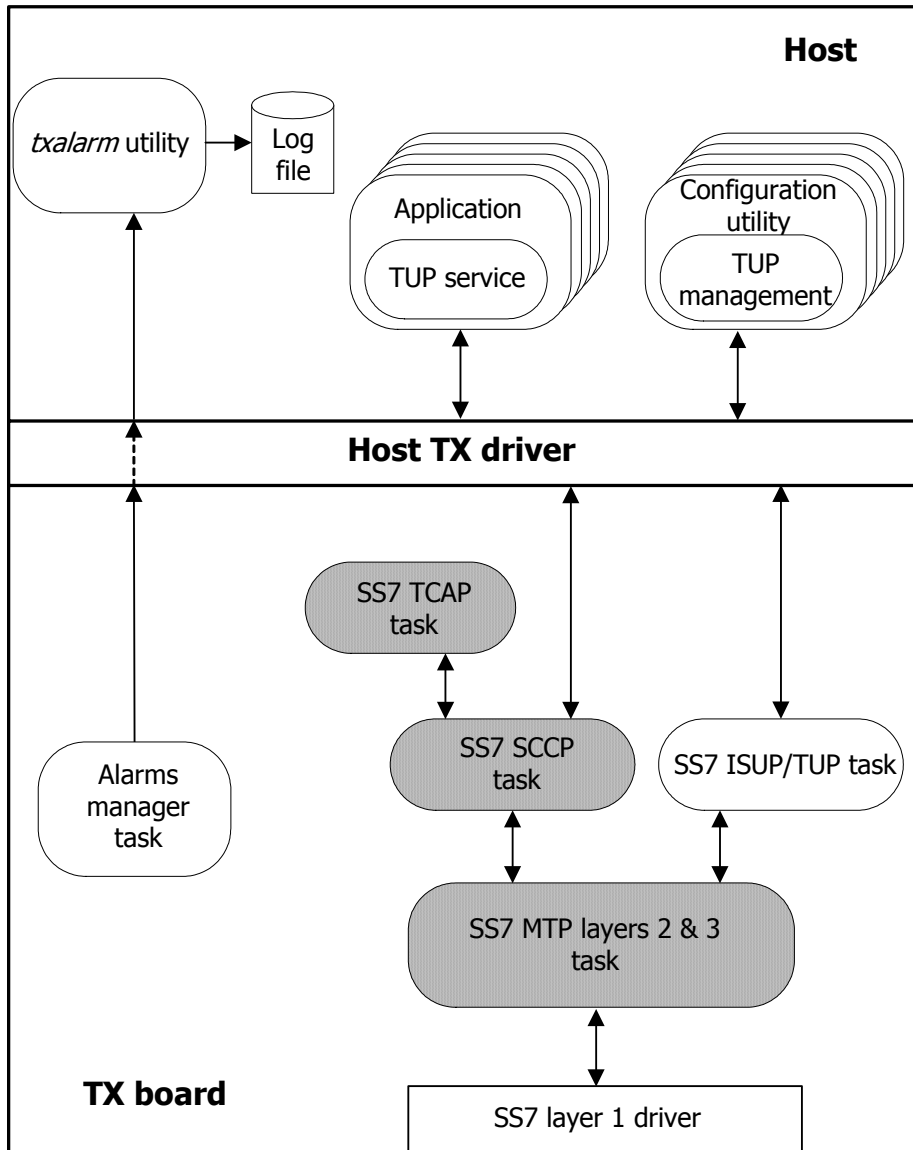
Host

txalarm utility

Log file

Application

TUP service

Configuration utility

TUP management

Host TX driver

SS7 TCAP task

SS7 SCCP task

SS7 ISUP/TUP task

Alarms manager task

SS7 MTP layers 2 & 3 task

TX board

SS7 layer 1 driver